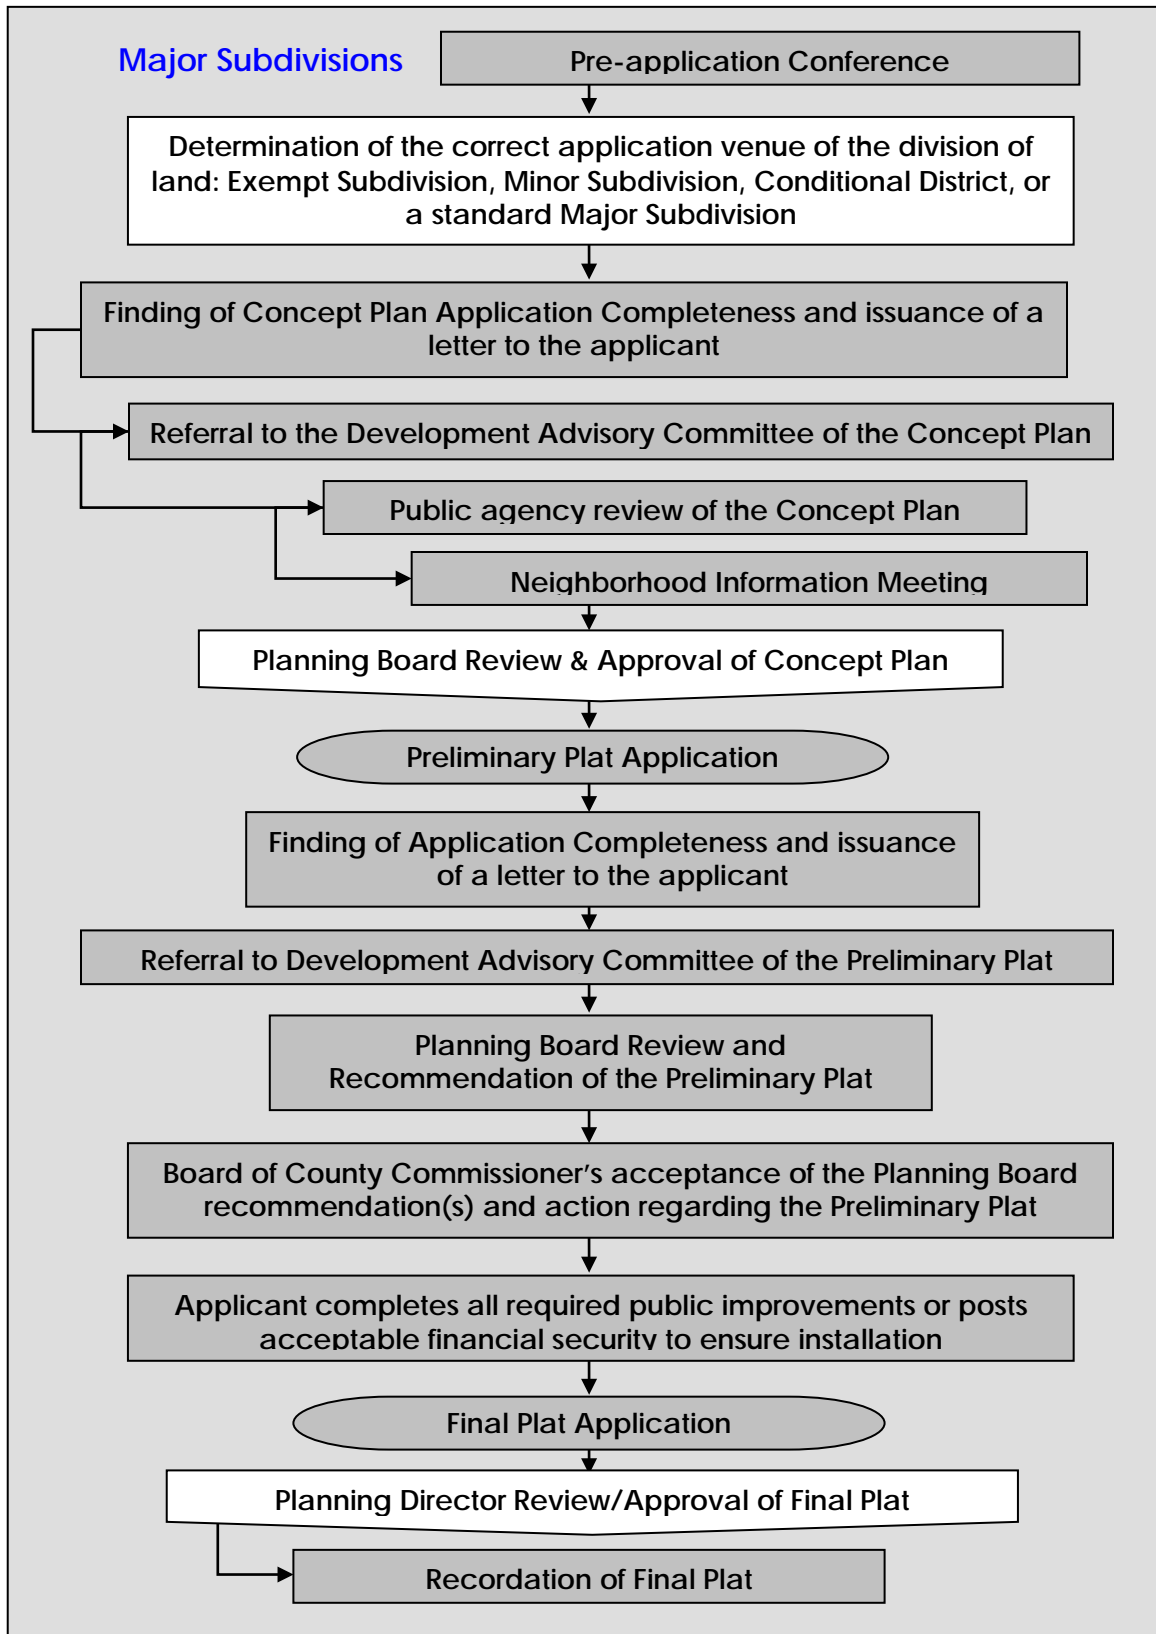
Major Subdivisions

Pre-application Conference

Determination of the correct application venue of the division of land: Exempt Subdivision, Minor Subdivision, Conditional District, or a standard Major Subdivision

Finding of Concept Plan Application Completeness and issuance of a letter to the applicant

Referral to the Development Advisory Committee of the Concept Plan

Public agency review of the Concept Plan

Neighborhood Information Meeting

Planning Board Review & Approval of Concept Plan

Preliminary Plat Application

Finding of Application Completeness and issuance of a letter to the applicant

Referral to Development Advisory Committee of the Preliminary Plat

Planning Board Review and Recommendation of the Preliminary Plat

Board of County Commissioner's acceptance of the Planning Board recommendation(s) and action regarding the Preliminary Plat

Applicant completes all required public improvements or posts acceptable financial security to ensure installation

Final Plat Application

Planning Director Review/Approval of Final Plat

Recordation of Final Plat